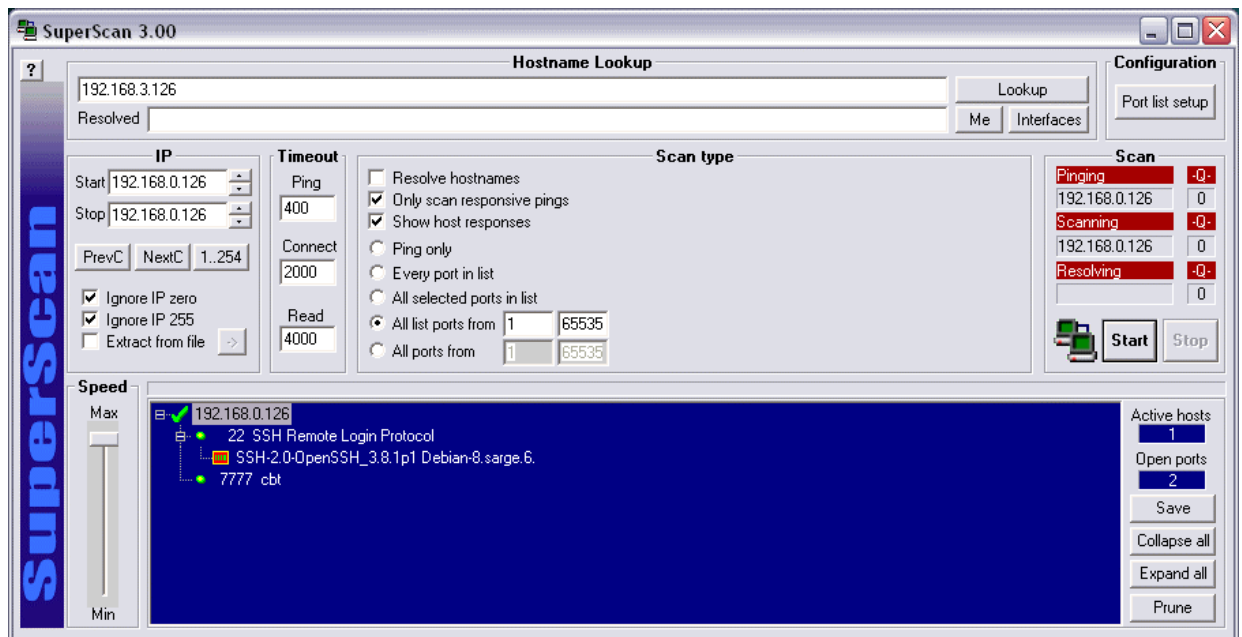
SuperScan 3.00

?

Hostname Lookup

192.168.3.126

Lookup

Resolved

Me

Interfaces

Configuration

Port list setup

IP

Start 192.168.0.126

Stop 192.168.0.126

PrevC NextC 1..254

Ignore IP zero

Ignore IP 255

Extract from file ->

Timeout

Ping 400

Connect 2000

Read 4000

Scan type

Resolve hostnames

Only scan responsive pings

Show host responses

Ping only

Every port in list

All selected ports in list

All list ports from 1 65535

All ports from 1 65535

Scan

Pinging -Q-

192.168.0.126 0

Scanning -Q-

192.168.0.126 0

Resolving -Q-

0

Start Stop

SuperScan

Speed

Max

Min

192.168.0.126

22 SSH Remote Login Protocol

SSH-2.0-OpenSSH_3.8.1p1 Debian-8.sarge.6.

7777 cbt

Active hosts

1

Open ports

2

Save

Collapse all

Expand all

Prune